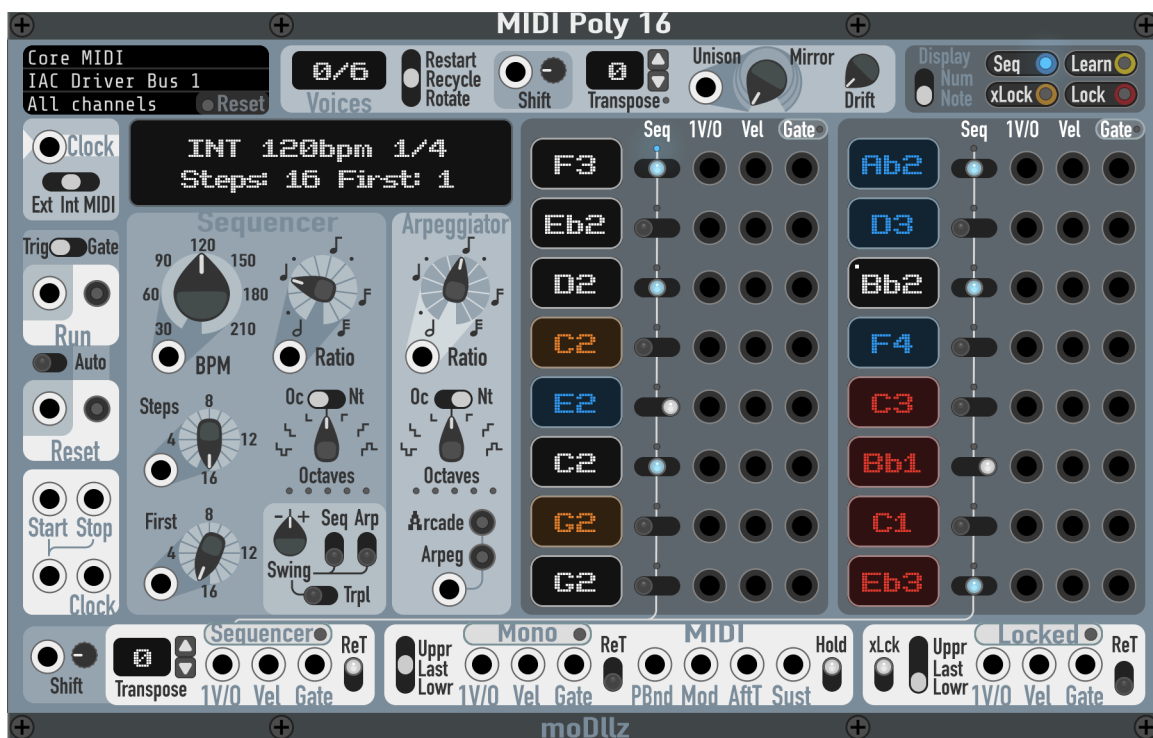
MIDI Poly 16

Core MIDI
IAC Driver Bus 1
All channels
Reset

0/6
Voices
Restart
Recycle
Rotate
Shift
0
Transpose
Unison
Mirror
Drift
Display
Num
Note
Seq
Learn
xLock
Lock

Clock
Ext Int MIDI
INT 120bpm 1/4
Steps: 16 First: 1
Sequencer
120
90
150
60
180
30
210
BPM
Ratio
Arpeggiator
Ratio
Trig
Gate
Run
Auto
Reset
Steps
8
4
12
16
Oc
Nt
Octaves
Oc
Nt
Octaves
First
8
4
12
16
Swing
Seq
Arp
Trpl
Arcade
Arpeg
Start
Stop
Clock

Seq
1V/O
Vel
Gate
F3
Eb2
D2
C2
E2
C2
G2
G2

Seq
1V/O
Vel
Gate
Ab2
D3
Bb2
F4
C3
Bb1
C1
Eb3

Shift
0
Transpose
Sequencer
ReT
1V/O
Vel
Gate
Uppr
Last
Lowr
Mono
ReT
MIDI
Hold
1V/O
Vel
Gate
PBnd
Mod
AftT
Sust
xLck
Uppr
Last
Lowr
Locked
ReT
1V/O
Vel
Gate
moDllz